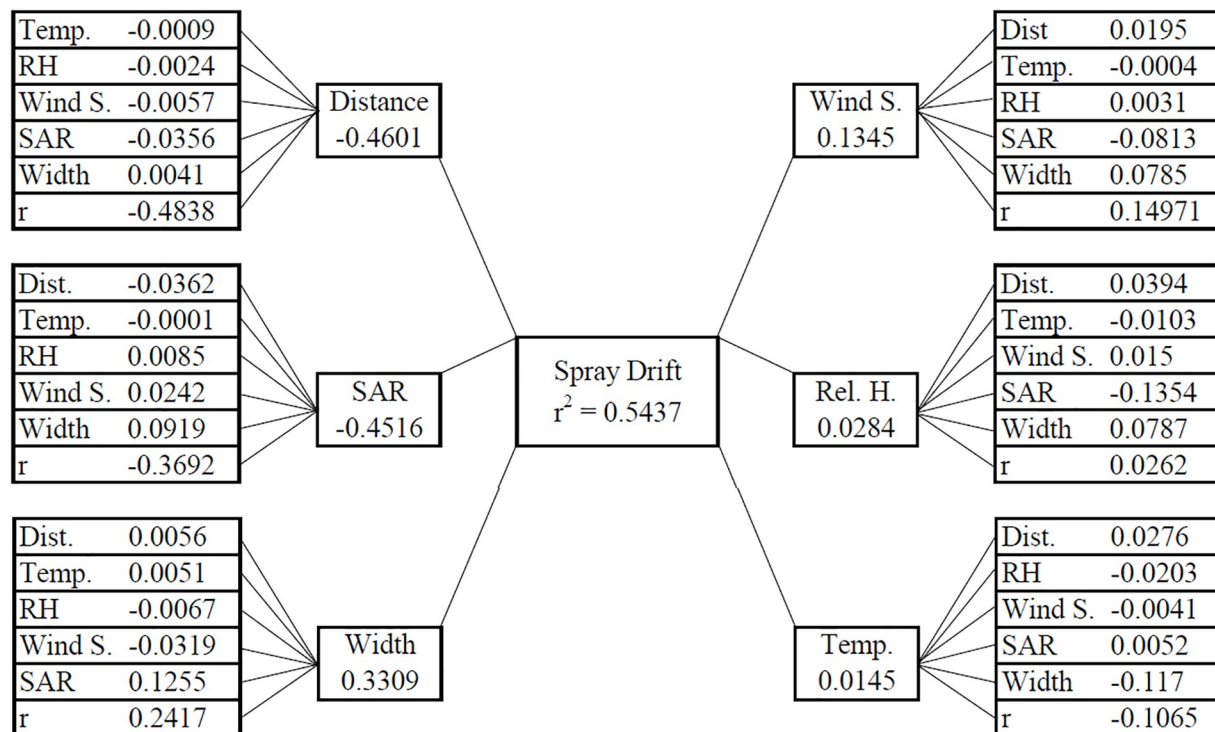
| Temp. | -0.0009 |
|---|---|
| RH | -0.0024 |
| Wind S. | -0.0057 |
| SAR | -0.0356 |
| Width | 0.0041 |
| r | -0.4838 |

Distance
-0.4601

| Dist. | -0.0362 |
|---|---|
| Temp. | -0.0001 |
| RH | 0.0085 |
| Wind S. | 0.0242 |
| Width | 0.0919 |
| r | -0.3692 |

SAR
-0.4516

| Dist. | 0.0056 |
|---|---|
| Temp. | 0.0051 |
| RH | -0.0067 |
| Wind S. | -0.0319 |
| SAR | 0.1255 |
| r | 0.2417 |

Width
0.3309

Spray Drift
$r^2 = 0.5437$

Wind S.
0.1345

| Dist | 0.0195 |
|---|---|
| Temp. | -0.0004 |
| RH | 0.0031 |
| SAR | -0.0813 |
| Width | 0.0785 |
| r | 0.14971 |

Rel. H.
0.0284

| Dist. | 0.0394 |
|---|---|
| Temp. | -0.0103 |
| Wind S. | 0.015 |
| SAR | -0.1354 |
| Width | 0.0787 |
| r | 0.0262 |

Temp.
0.0145

| Dist. | 0.0276 |
|---|---|
| RH | -0.0203 |
| Wind S. | -0.0041 |
| SAR | 0.0052 |
| Width | -0.117 |
| r | -0.1065 |